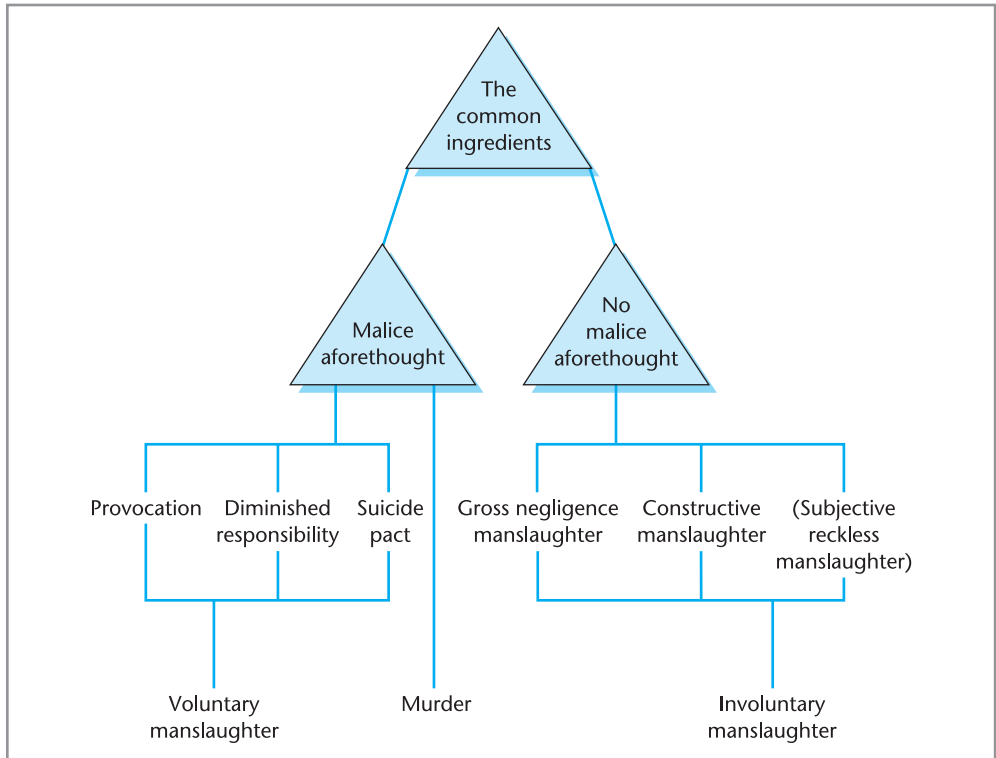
The common ingredients

Malice aforethought

No malice aforethought

Provocation

Diminished responsibility

Suicide pact

Gross negligence manslaughter

Constructive manslaughter

(Subjective reckless manslaughter)

Voluntary manslaughter

Murder

Involuntary manslaughter